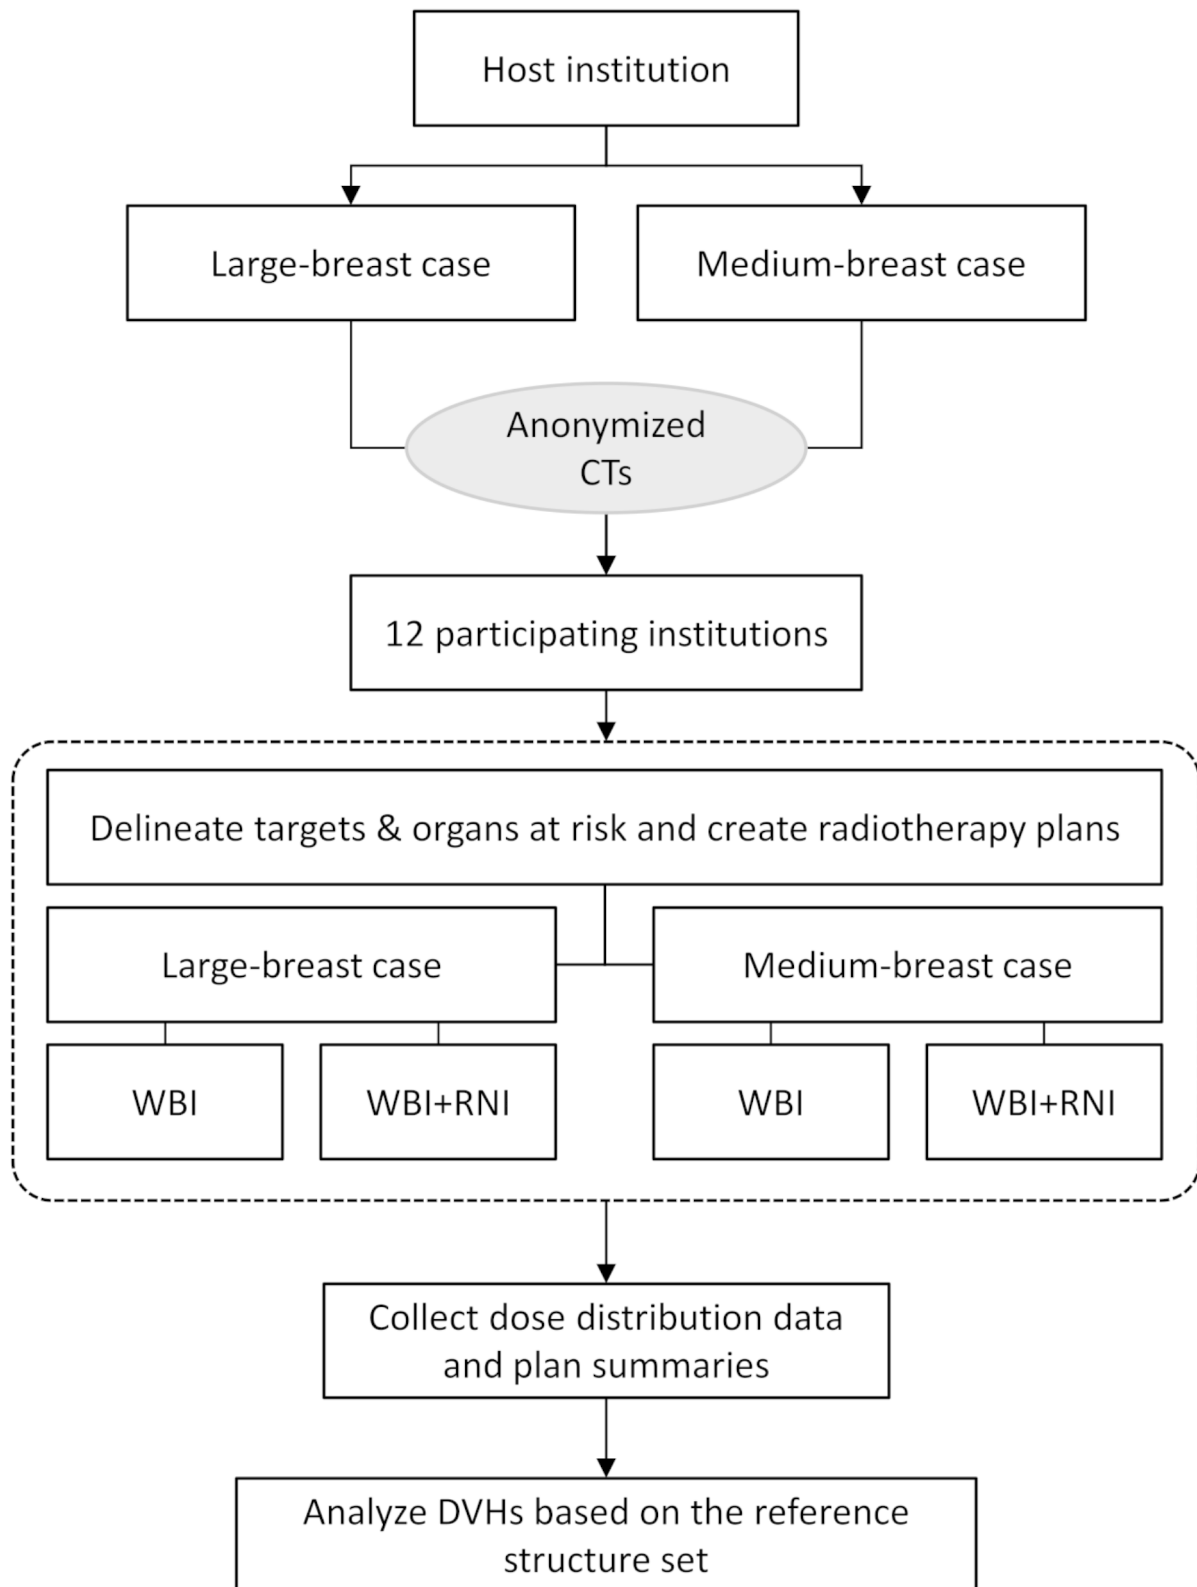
Host institution

Large-breast case

Medium-breast case

Anonymized CTs

12 participating institutions

Delineate targets & organs at risk and create radiotherapy plans

Large-breast case

Medium-breast case

WBI

WBI+RNI

WBI

WBI+RNI

Collect dose distribution data and plan summaries

Analyze DVHs based on the reference structure set